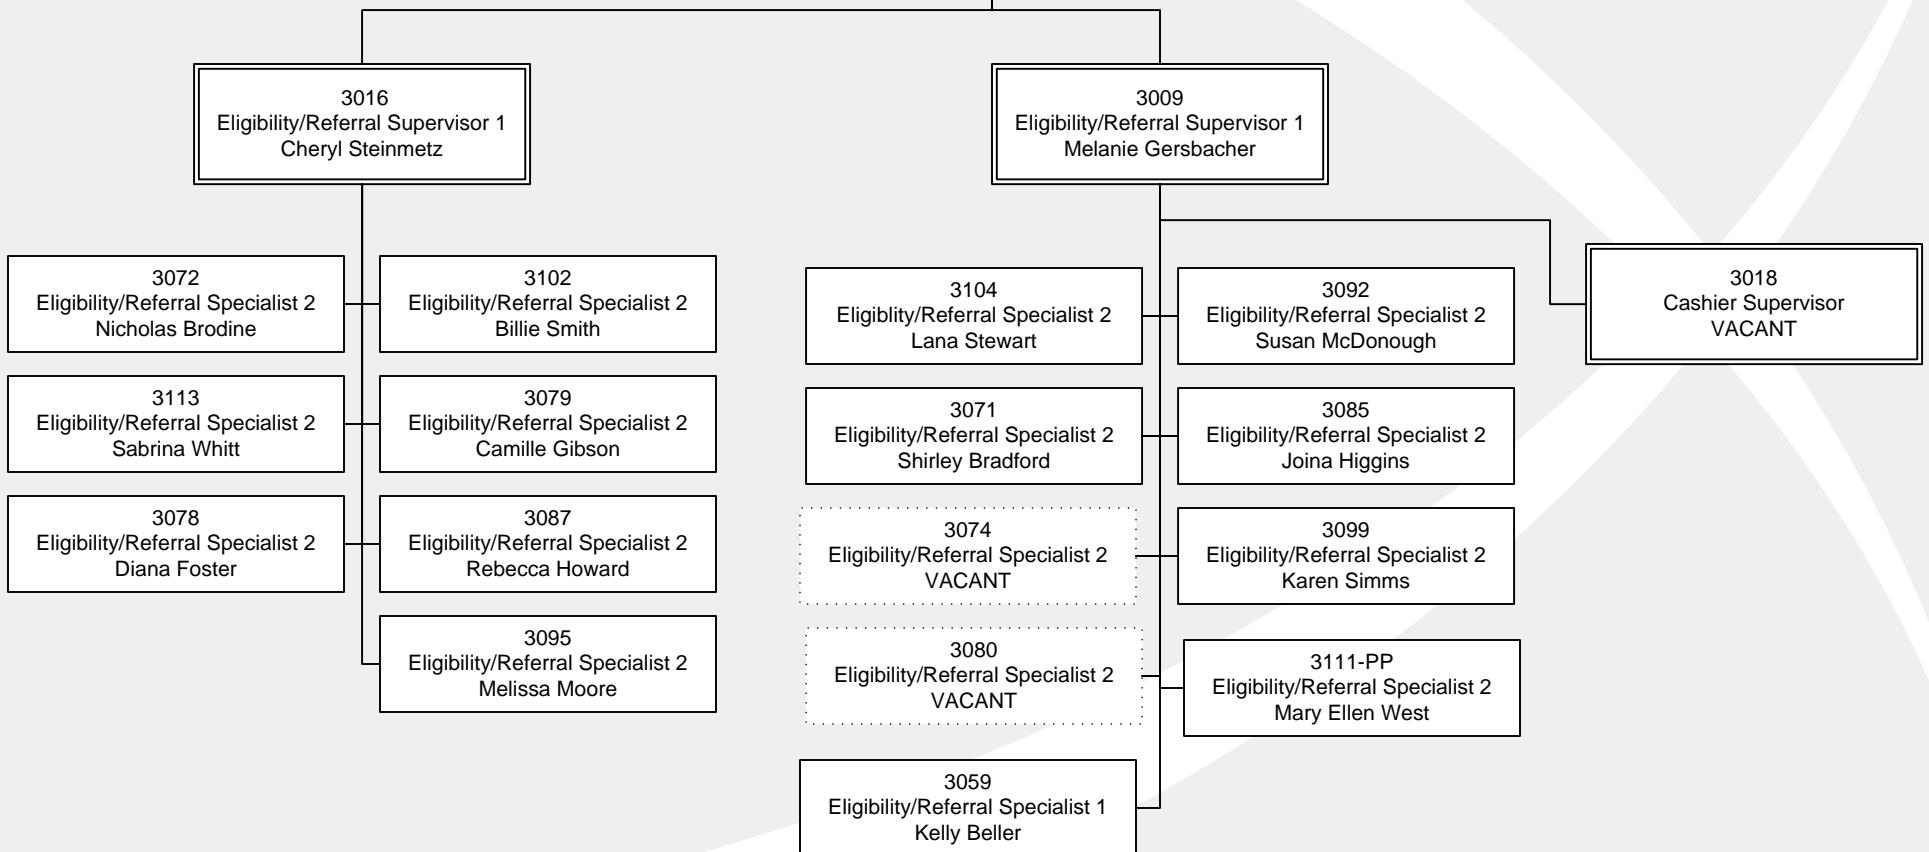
3016
Eligibility/Referral Supervisor 1
Cheryl Steinmetz

3009
Eligibility/Referral Supervisor 1
Melanie Gersbacher

3072
Eligibility/Referral Specialist 2
Nicholas Brodine

3102
Eligibility/Referral Specialist 2
Billie Smith

3113
Eligibility/Referral Specialist 2
Sabrina Whitt

3079
Eligibility/Referral Specialist 2
Camille Gibson

3078
Eligibility/Referral Specialist 2
Diana Foster

3087
Eligibility/Referral Specialist 2
Rebecca Howard

3095
Eligibility/Referral Specialist 2
Melissa Moore

3104
Eligiblity/Referral Specialist 2
Lana Stewart

3092
Eligibility/Referral Specialist 2
Susan McDonough

3018
Cashier Supervisor
VACANT

3071
Eligibility/Referral Specialist 2
Shirley Bradford

3085
Eligibility/Referral Specialist 2
Joina Higgins

3074
Eligibility/Referral Specialist 2
VACANT

3099
Eligibility/Referral Specialist 2
Karen Simms

3080
Eligibility/Referral Specialist 2
VACANT

3111-PP
Eligibility/Referral Specialist 2
Mary Ellen West

3059
Eligibility/Referral Specialist 1
Kelly Beller